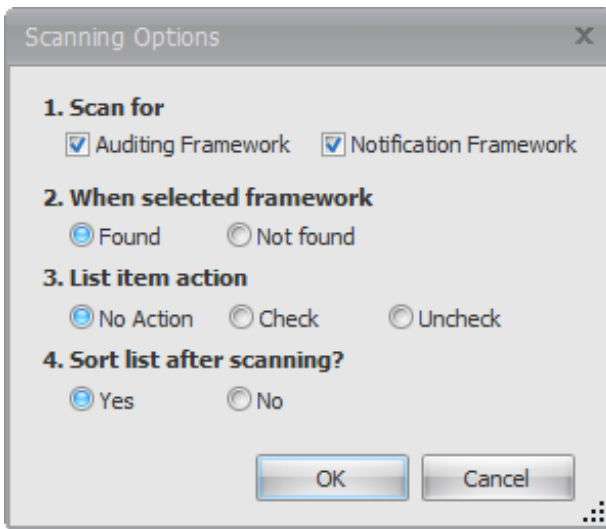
Scanning Options X

1. Scan for
Auditing Framework Notification Framework

2. When selected framework
Found Not found

3. List item action
No Action Check Uncheck

4. Sort list after scanning?
Yes No

OK Cancel